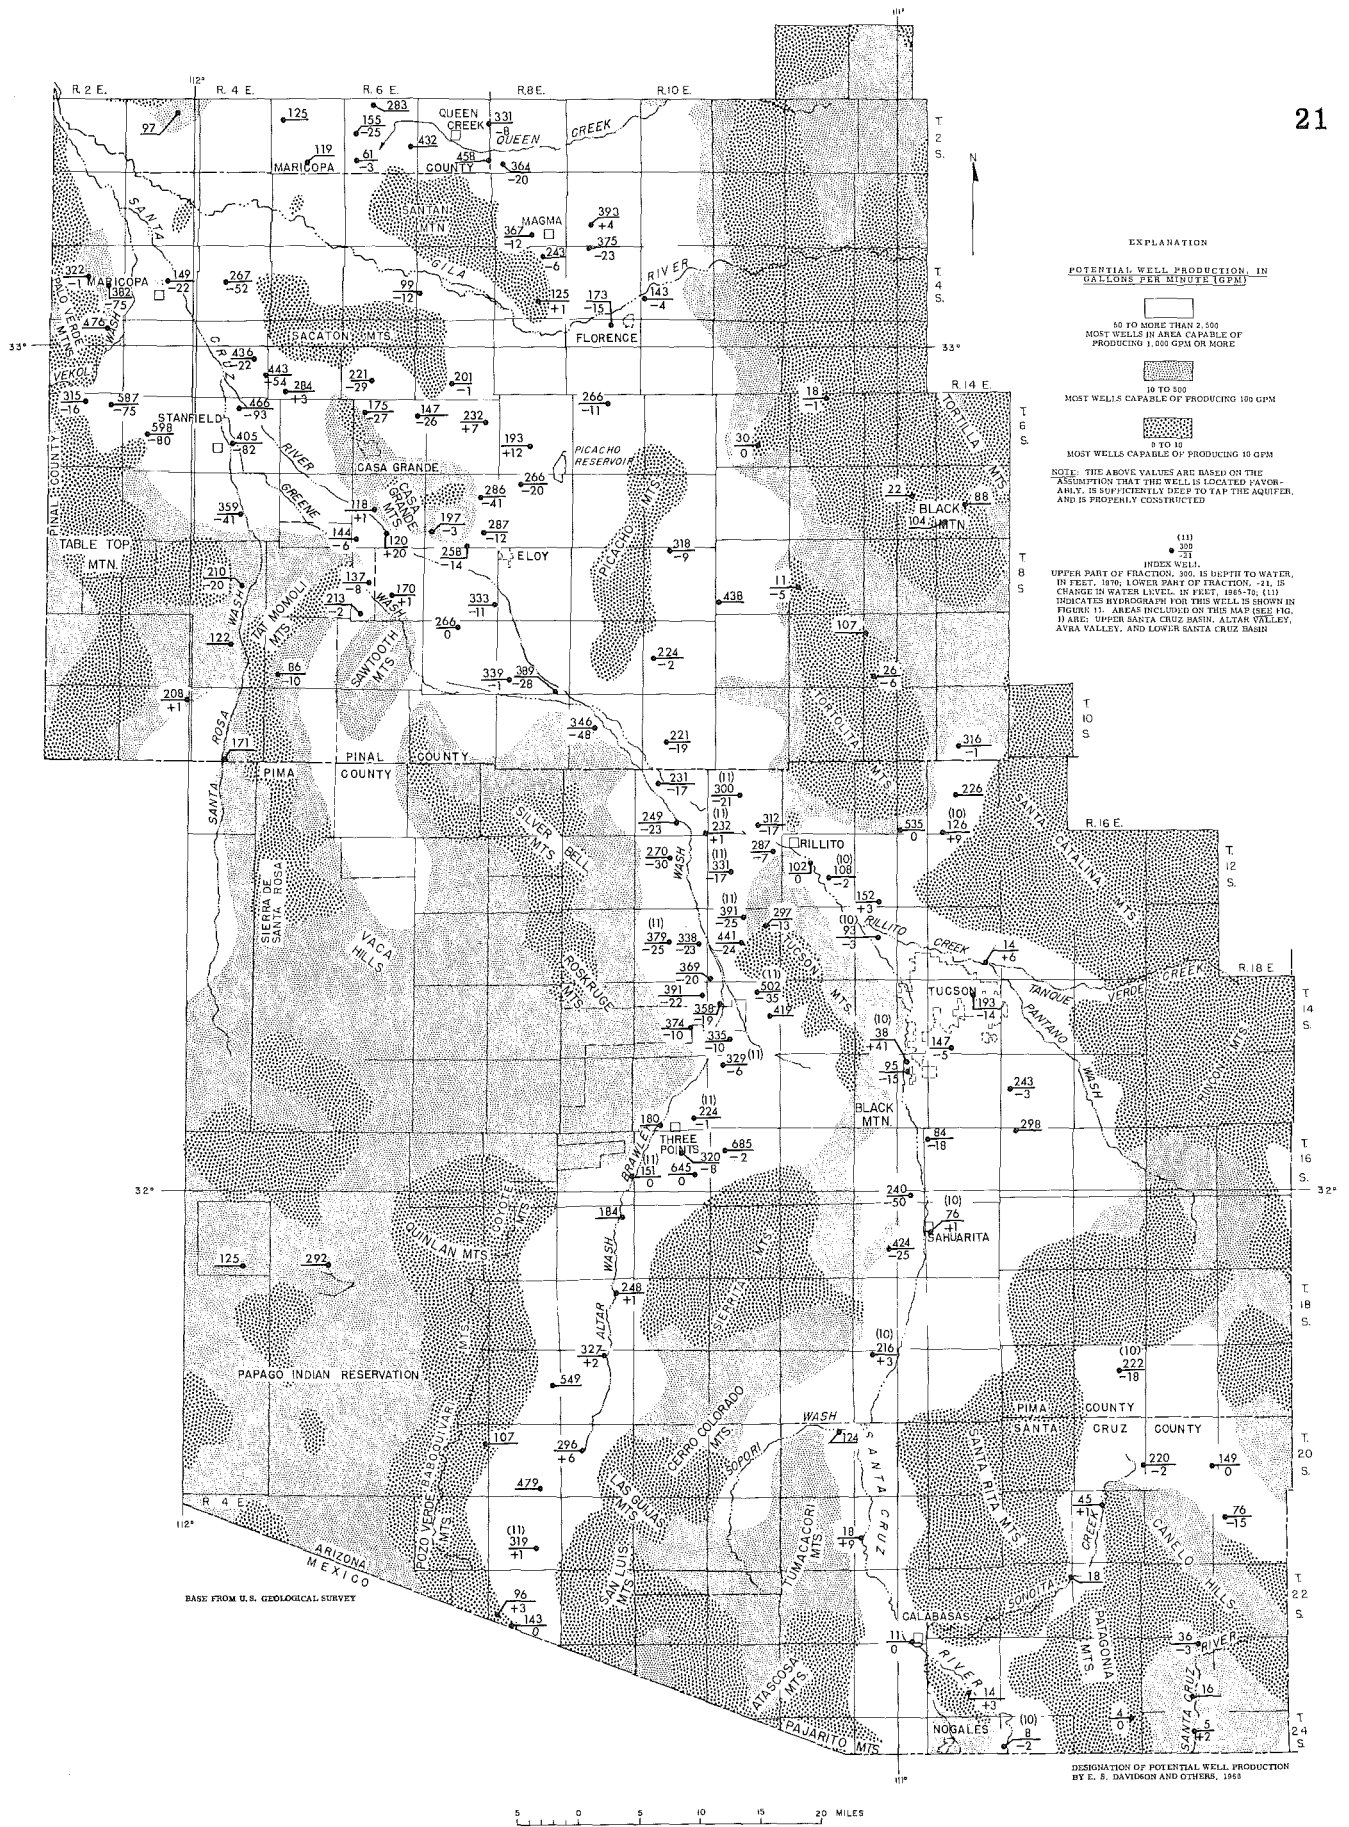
21

R.2 E. R.4 E. R.6 E. R.8E. R.10 E.

112° 111°

T. 2 S.

N

EXPLANATION

POTENTIAL WELL PRODUCTION, IN GALLONS PER MINUTE (GPM)

50 TO MORE THAN 2,500
MOST WELLS IN AREA CAPABLE OF PRODUCING 1,000 GPM OR MORE

10 TO 500
MOST WELLS CAPABLE OF PRODUCING 100 GPM

0 TO 10
MOST WELLS CAPABLE OF PRODUCING 10 GPM

NOTE: THE ABOVE VALUES ARE BASED ON THE ASSUMPTION THAT THE WELL IS LOCATED FAVORABLY, IS SUFFICIENTLY DEEP TO TAP THE AQUIFER, AND IS PROPERLY CONSTRUCTED

(11)
300
-21
INDEX WELL
UPPER PART OF FRACTION, 300, IS DEPTH TO WATER, IN FEET, 1970; LOWER PART OF FRACTION, -21, IS CHANGE IN WATER LEVEL, IN FEET, 1965-70; (11) INDICATES HYDROGRAPH FOR THIS WELL IS SHOWN IN FIGURE 11. AREAS INCLUDED ON THIS MAP (SEE FIG. 1) ARE: UPPER SANTA CRUZ BASIN, ALTAR VALLEY, AVRA VALLEY, AND LOWER SANTA CRUZ BASIN

QUEEN CREEK MARICOPA COUNTY SANTAN MTN MAGMA SANTA GILA RIVER FLORENCE MARICOPA PALO VERDE MTS WASH VEKOL SACATON MTS STANFIELD CASA GRANDE RIVER GREENE CASA GRANDE MTS PICACHO RESERVOIR PICACHO MTS ELOY TABLE TOP MTN. TAT MOMOLI MTS SAWTOOTH MTS PINAL COUNTY SANTA ROSA PIMA COUNTY SIERRA DE SANTA ROSA VACA HILLS SILVER BELL MTS ROSKRUGE MTS TORTILLA MTS BLACK MTN TORTOLITA MTS RILLITO RILLITO CREEK SANTA CATALINA MTS TUCSON MTS TUCSON TANQUE VERDE CREEK PANTANO WASH RINCON MTS BLACK MTN. THREE POINTS BRAWLEY WASH SAHUARITA SIERRITA MTS COYOTE MTS QUINLAN MTS PAPAGO INDIAN RESERVATION BABOQUIVARI MTS ALTAR CERRO COLORADO MTS SOPORI WASH SANTA CRUZ SANTA RITA MTS PIMA COUNTY SANTA CRUZ COUNTY LAS GUIJAS MTS SAN LUIS MTS TUMACACORI MTS POZO VERDE MTS CALABASAS SONOITA CREEK CANELO HILLS PATAGONIA MTS ATASCOSA MTS PAJARITO MTS NOGALES ARIZONA MEXICO

T. 4 S. 33° T. 6 S. R.14 E. T. 8 S. T. 10 S. R.16 E. T. 12 S. R.18 E. T. 14 S. T. 16 S. 32° T. 18 S. T. 20 S. T. 22 S. T. 24 S. R. 4 E. 112°

BASE FROM U.S. GEOLOGICAL SURVEY

DESIGNATION OF POTENTIAL WELL PRODUCTION BY E. S. DAVIDSON AND OTHERS, 1968

5 0 5 10 15 20 MILES